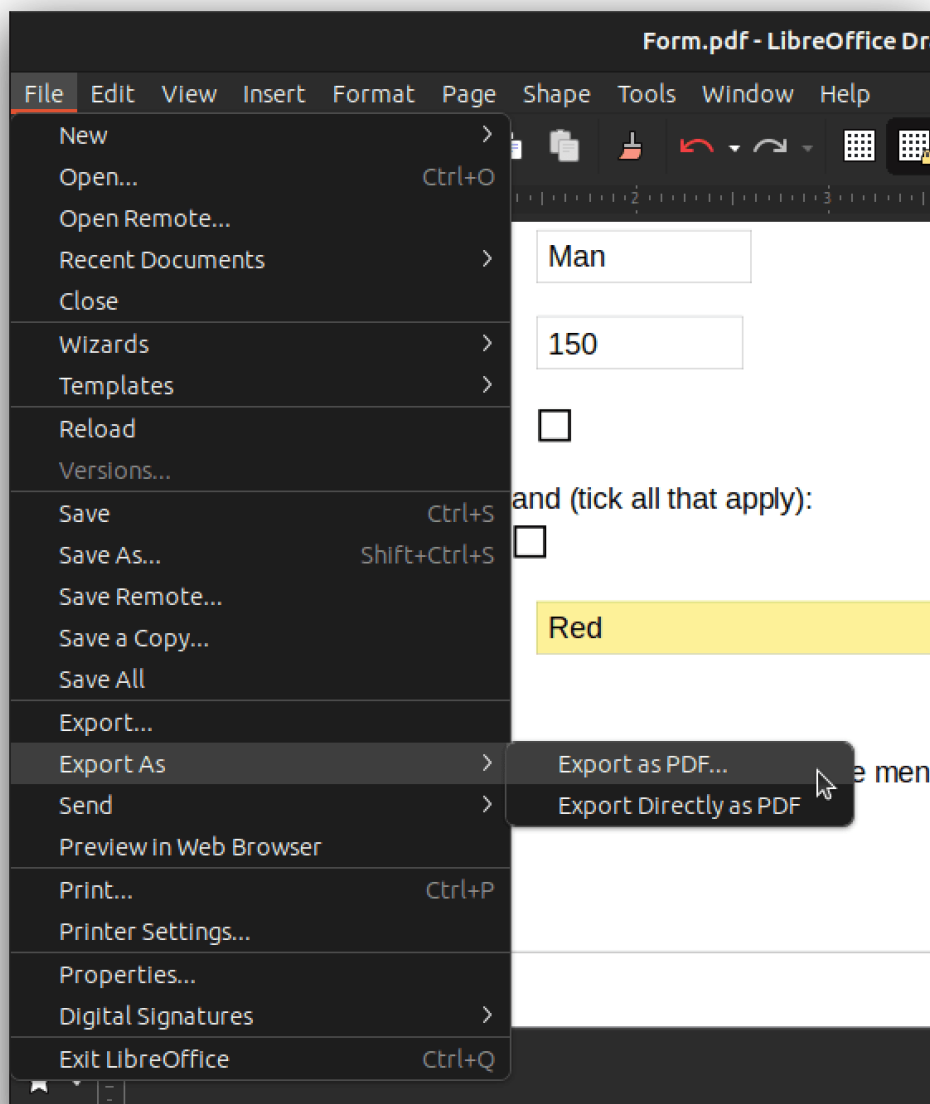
Form.pdf - LibreOffice Dr

File Edit View Insert Format Page Shape Tools Window Help

New
Open... Ctrl+O
Open Remote...
Recent Documents
Close
Wizards
Templates
Reload
Versions...
Save Ctrl+S
Save As... Shift+Ctrl+S
Save Remote...
Save a Copy...
Save All
Export...
Export As
Send
Preview in Web Browser
Print... Ctrl+P
Printer Settings...
Properties...
Digital Signatures
Exit LibreOffice Ctrl+Q

Export as PDF...
Export Directly as PDF

2 3

Man

150

and (tick all that apply):

Red

e men